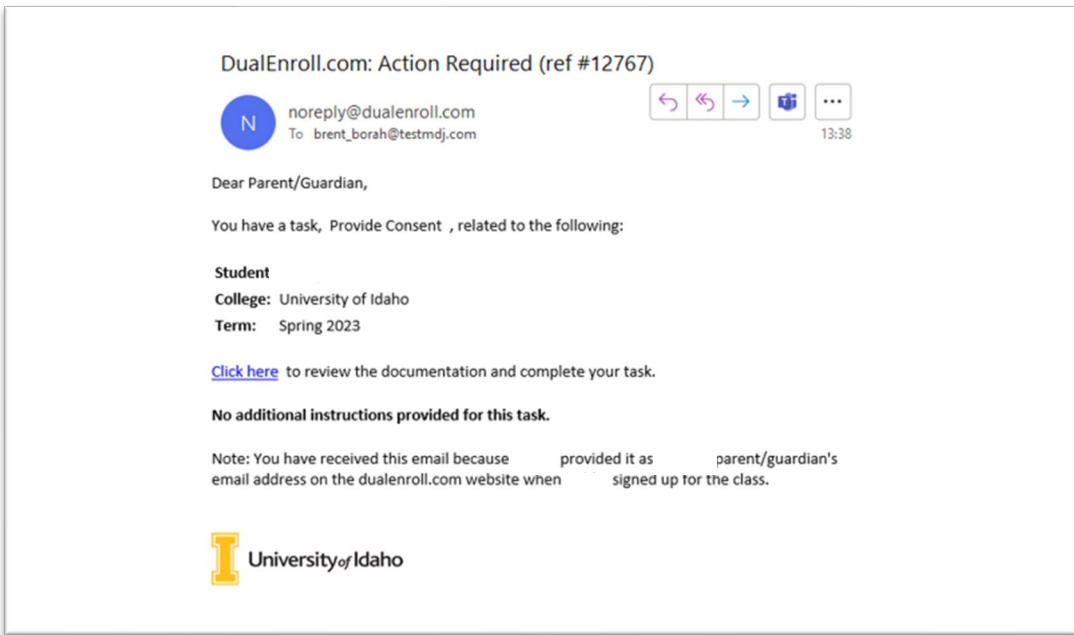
DualEnroll.com: Action Required (ref #12767)

N

noreply@dualenroll.com
To brent_borah@testmdj.com

13:38

Dear Parent/Guardian,

You have a task, Provide Consent , related to the following:

Student
College: University of Idaho
Term: Spring 2023

Click here to review the documentation and complete your task.

No additional instructions provided for this task.

Note: You have received this email because provided it as parent/guardian's email address on the dualenroll.com website when signed up for the class.

I University of Idaho